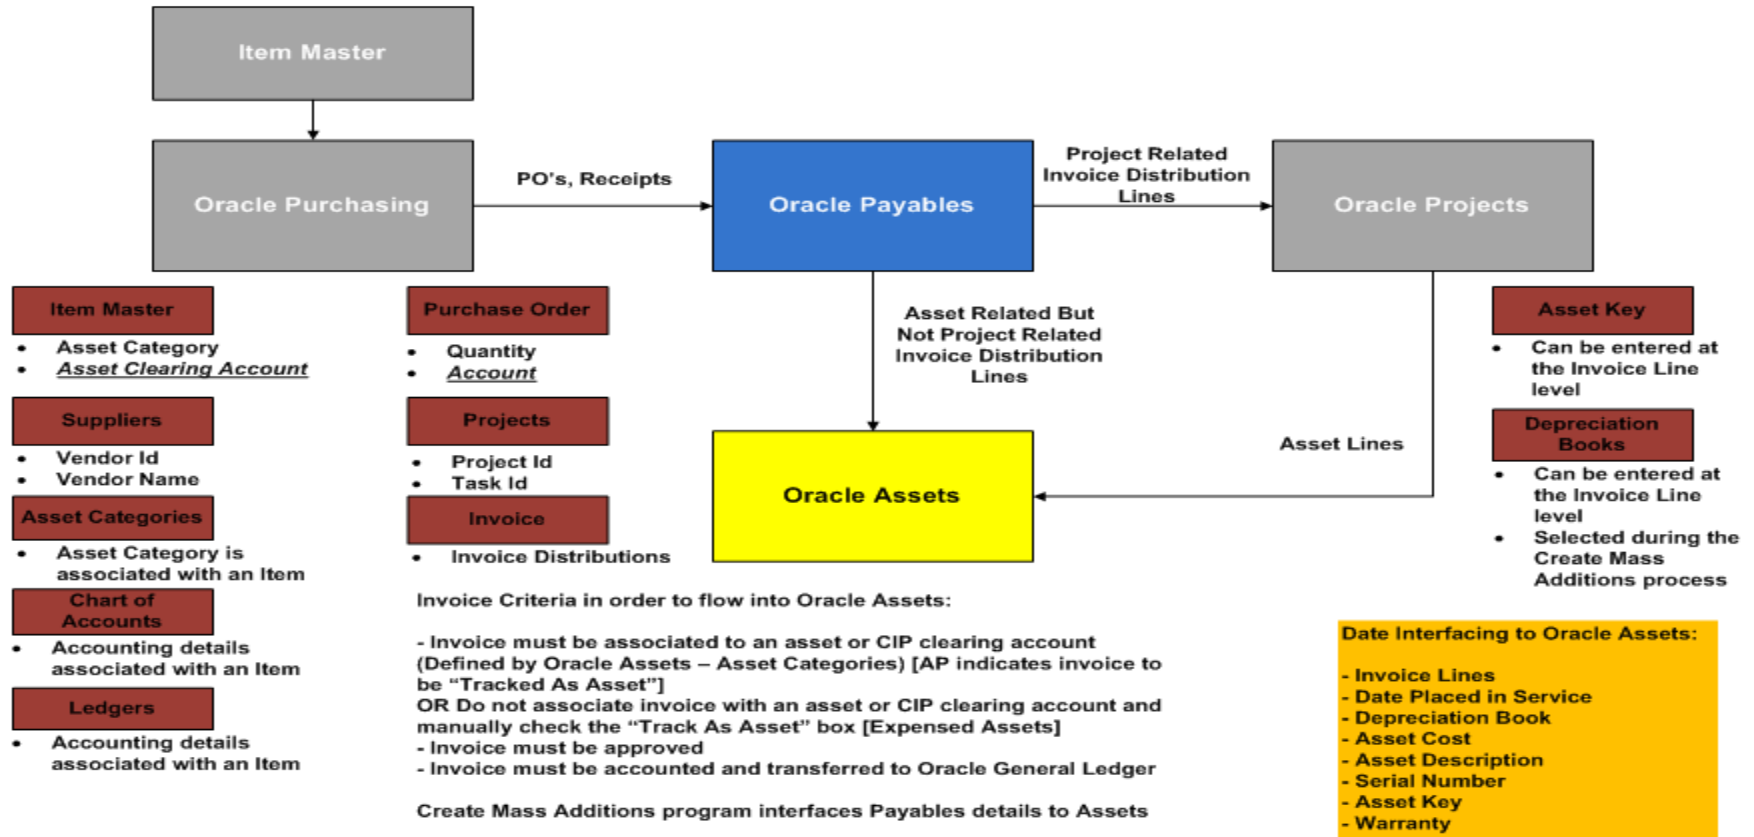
Item Master

Oracle Purchasing

PO's, Receipts

Oracle Payables

Project Related Invoice Distribution Lines

Oracle Projects

Item Master
- Asset Category
- *Asset Clearing Account*

Suppliers
- Vendor Id
- Vendor Name

Asset Categories
- Asset Category is associated with an Item

Chart of Accounts
- Accounting details associated with an Item

Ledgers
- Accounting details associated with an Item

Purchase Order
- Quantity
- *Account*

Projects
- Project Id
- Task Id

Invoice
- Invoice Distributions

Asset Related But Not Project Related Invoice Distribution Lines

Oracle Assets

Asset Lines

Asset Key
- Can be entered at the Invoice Line level

Depreciation Books
- Can be entered at the Invoice Line level
- Selected during the Create Mass Additions process

Invoice Criteria in order to flow into Oracle Assets:

- Invoice must be associated to an asset or CIP clearing account (Defined by Oracle Assets – Asset Categories) [AP indicates invoice to be "Tracked As Asset"]
OR Do not associate invoice with an asset or CIP clearing account and manually check the "Track As Asset" box [Expensed Assets]
- Invoice must be approved
- Invoice must be accounted and transferred to Oracle General Ledger

Create Mass Additions program interfaces Payables details to Assets

Date Interfacing to Oracle Assets:

- Invoice Lines
- Date Placed in Service
- Depreciation Book
- Asset Cost
- Asset Description
- Serial Number
- Asset Key
- Warranty